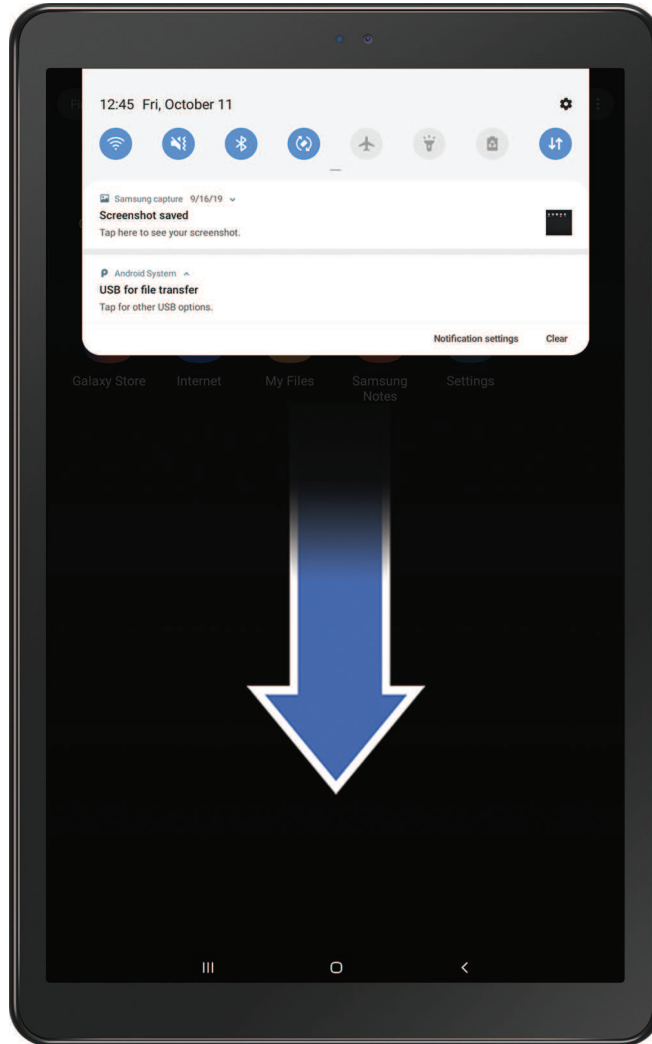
12:45 Fri, October 11

Samsung capture 9/16/19

Screenshot saved

Tap here to see your screenshot.

Android System

USB for file transfer

Tap for other USB options.

Notification settings Clear

Galaxy Store Internet My Files Samsung Notes Settings